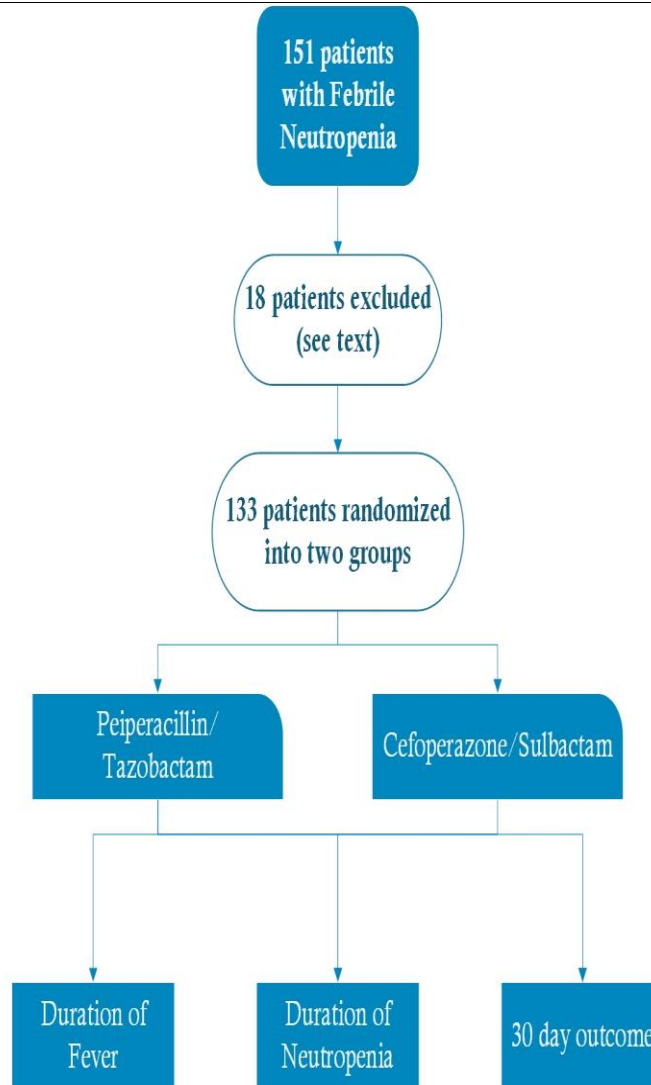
151 patients with Febrile Neutropenia

18 patients excluded (see text)

133 patients randomized into two groups

Peiperacillin/ Tazobactam

Cefoperazone/Sulbactam

Duration of Fever

Duration of Neutropenia

30 day outcome